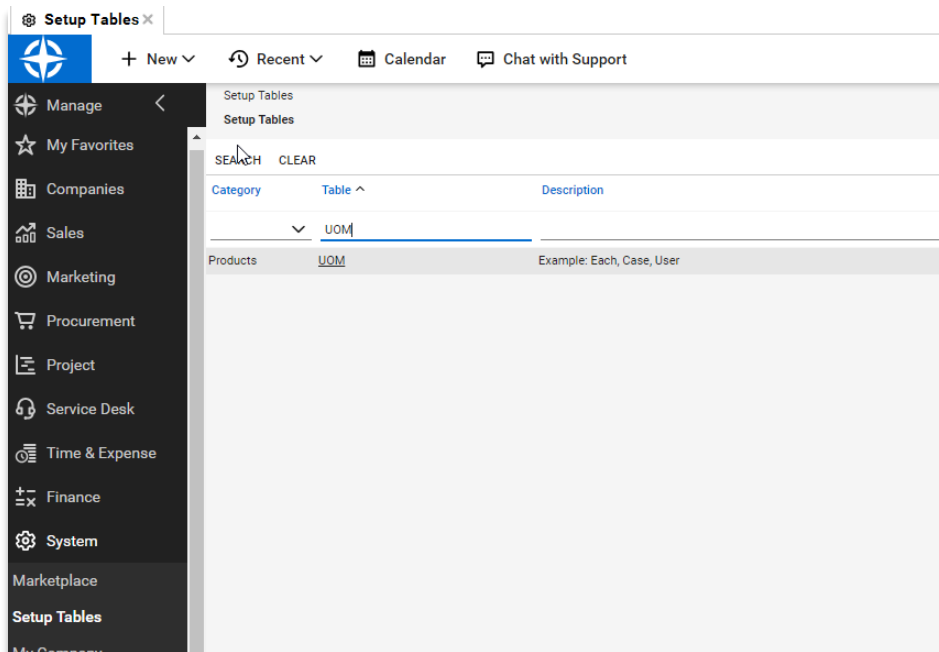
Setup Tables ×

+ New ⌄ Recent ⌄ Calendar Chat with Support

Manage
My Favorites
Companies
Sales
Marketing
Procurement
Project
Service Desk
Time & Expense
Finance
System
Marketplace
Setup Tables
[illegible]

Setup Tables
Setup Tables

SEARCH CLEAR

| Category | Table ^ | Description |
|---|---|---|
| | UOM | |
| Products | UOM | Example: Each, Case, User |